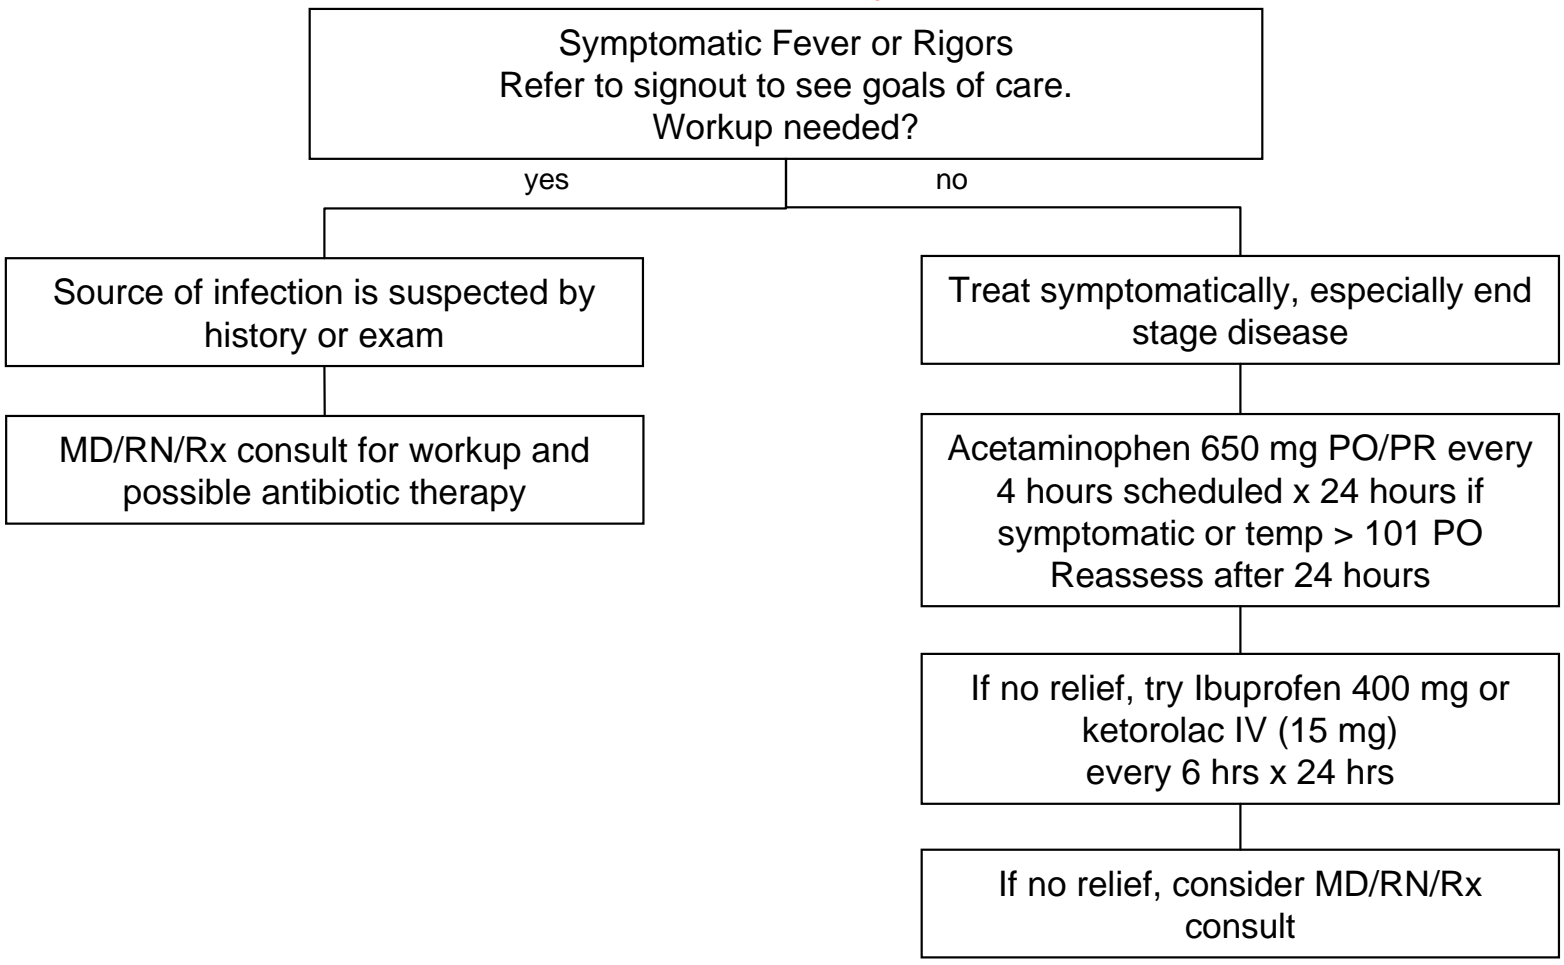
Symptomatic Fever or Rigors
Refer to signout to see goals of care.
Workup needed?

yes

no

Source of infection is suspected by history or exam

MD/RN/Rx consult for workup and possible antibiotic therapy

Treat symptomatically, especially end stage disease

Acetaminophen 650 mg PO/PR every 4 hours scheduled x 24 hours if symptomatic or temp > 101 PO
Reassess after 24 hours

If no relief, try Ibuprofen 400 mg or ketorolac IV (15 mg)
every 6 hrs x 24 hrs

If no relief, consider MD/RN/Rx consult